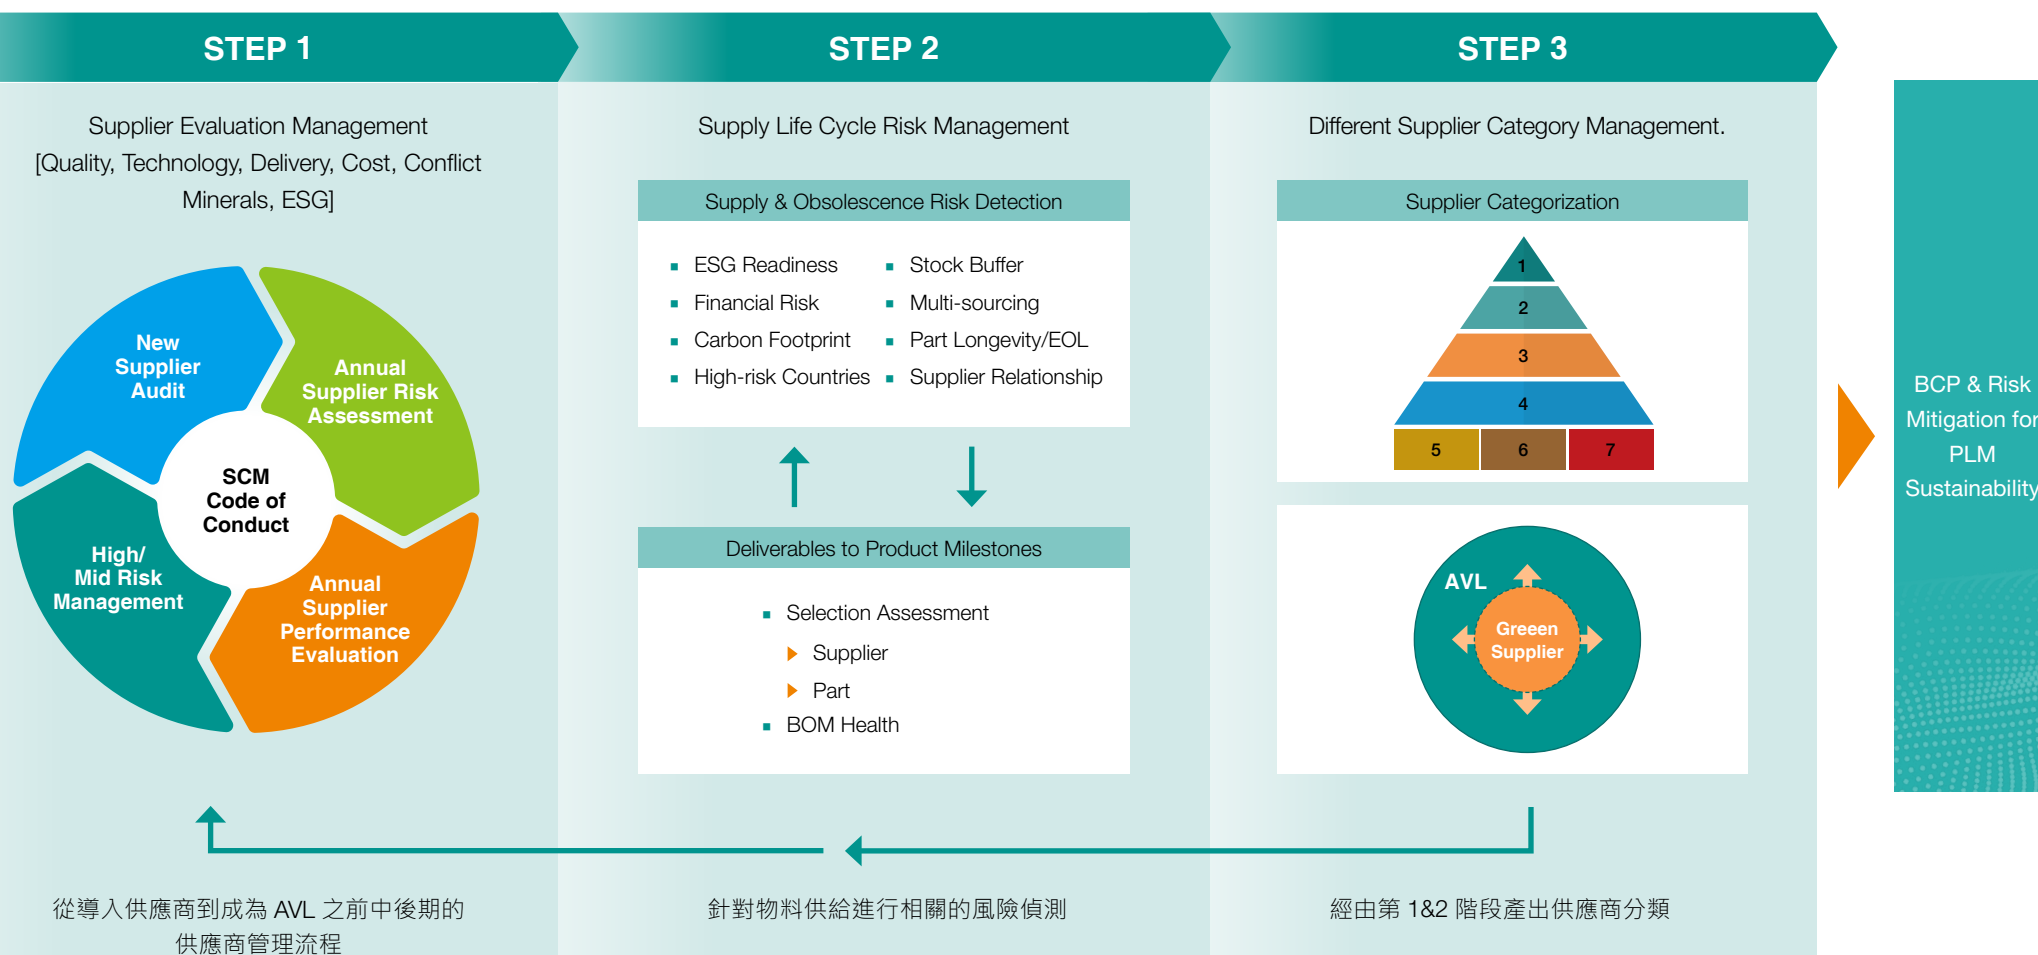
STEP 1

Supplier Evaluation Management [Quality, Technology, Delivery, Cost, Conflict Minerals, ESG]

New Supplier Audit

Annual Supplier Risk Assessment

SCM Code of Conduct

High/ Mid Risk Management

Annual Supplier Performance Evaluation

從導入供應商到成為 AVL 之前中後期的供應商管理流程

STEP 2

Supply Life Cycle Risk Management

Supply & Obsolescence Risk Detection

- ESG Readiness
- Financial Risk
- Carbon Footprint
- High-risk Countries

- Stock Buffer
- Multi-sourcing
- Part Longevity/EOL
- Supplier Relationship

Deliverables to Product Milestones

- Selection Assessment
  - Supplier
  - Part
- BOM Health

針對物料供給進行相關的風險偵測

STEP 3

Different Supplier Category Management.

Supplier Categorization

1
2
3
4
5 6 7

AVL
Greeen Supplier

經由第 1&2 階段產出供應商分類

BCP & Risk Mitigation for PLM Sustainability